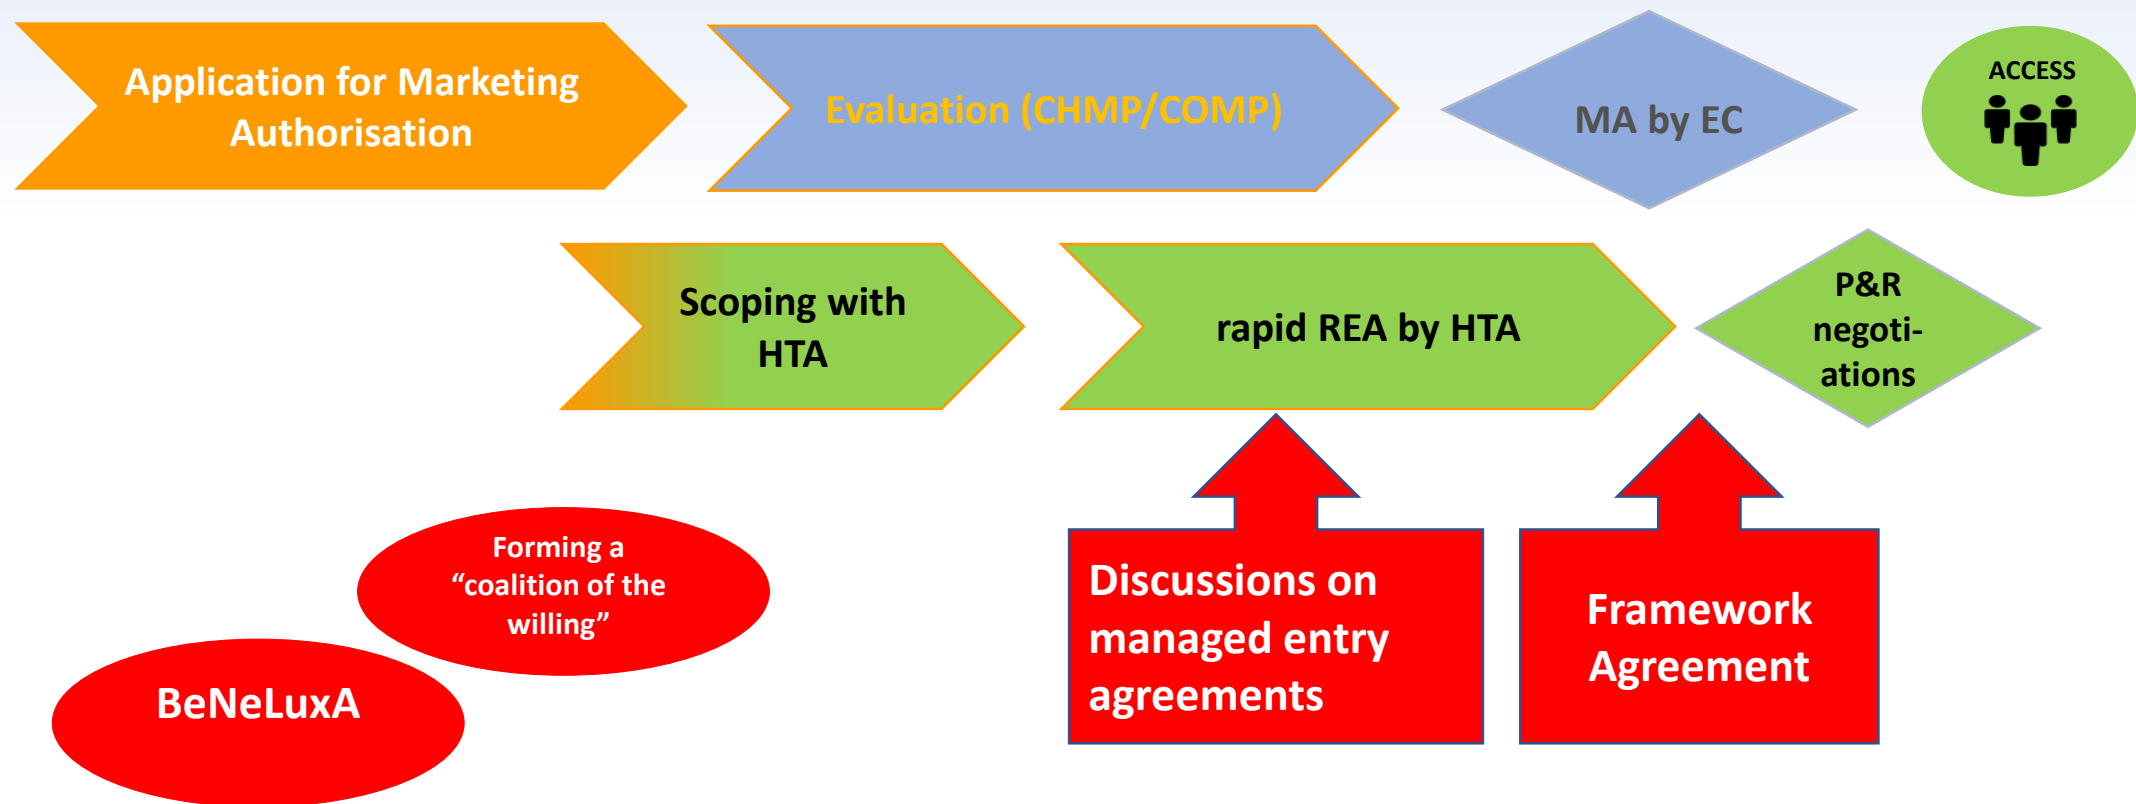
Application for Marketing Authorisation

Evaluation (CHMP/COMP)

MA by EC

ACCESS

Scoping with HTA

rapid REA by HTA

P&R negoti-ations

Forming a “coalition of the willing”

BeNeLuxA

Discussions on managed entry agreements

Framework Agreement